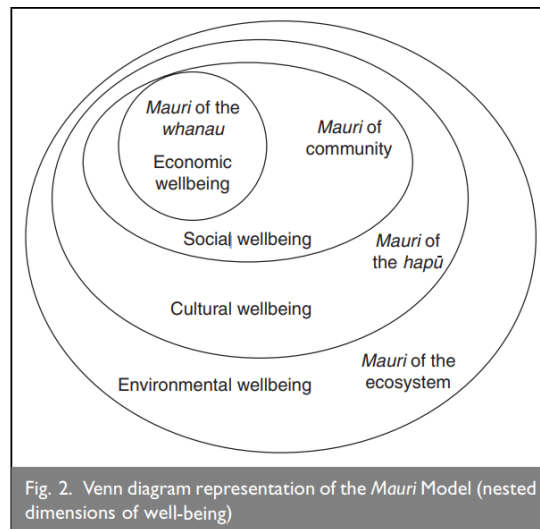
*Mauri* of the *whanau*

Economic wellbeing

*Mauri* of community

Social wellbeing

*Mauri* of the *hapū*

Cultural wellbeing

*Mauri* of the ecosystem

Environmental wellbeing

Fig. 2. Venn diagram representation of the *Mauri* Model (nested dimensions of well-being)